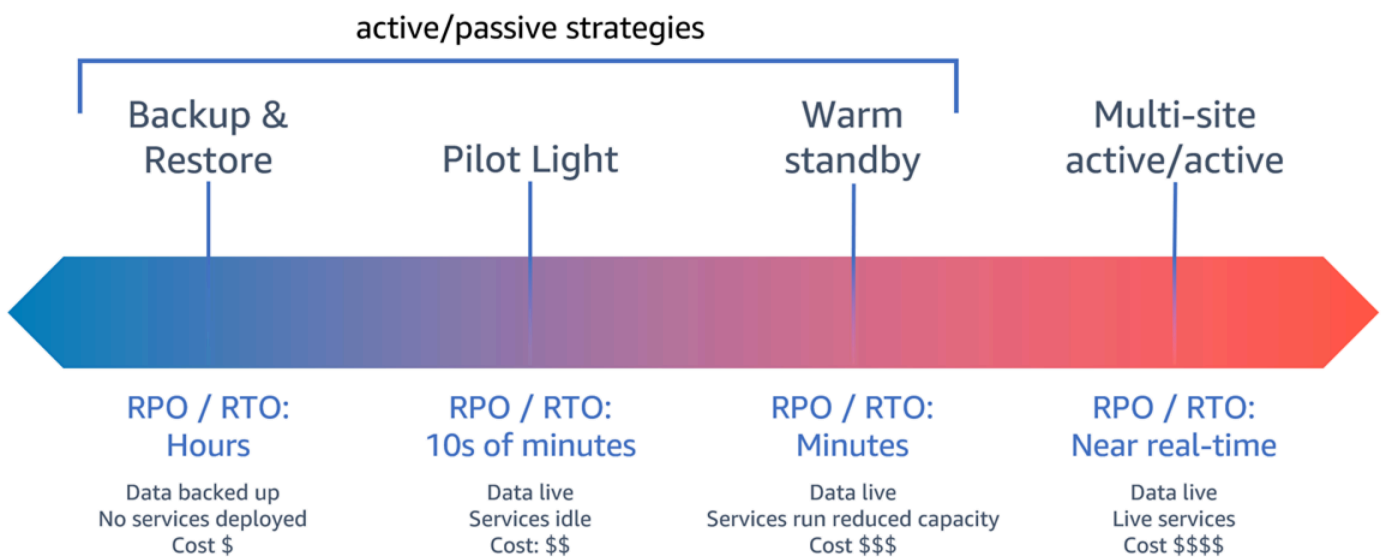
active/passive strategies

Backup & Restore

Pilot Light

Warm standby

Multi-site active/active

RPO / RTO: Hours

Data backed up
No services deployed
Cost $

RPO / RTO: 10s of minutes

Data live
Services idle
Cost: $$

RPO / RTO: Minutes

Data live
Services run reduced capacity
Cost $$$

RPO / RTO: Near real-time

Data live
Live services
Cost $$$$